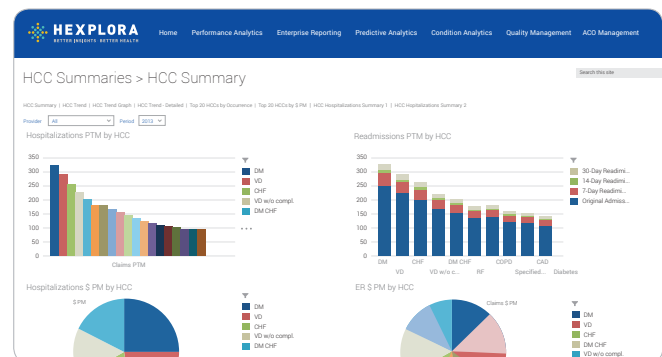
HEXPLORA
BETTER INSIGHTS · BETTER HEALTH

Home Performance Analytics Enterprise Reporting Predictive Analytics Condition Analytics Quality Management ACO Management

HCC Summaries > HCC Summary

Search this site

HCC Summary | HCC Trend | HCC Trend Graph | HCC Trend - Detailed | Top 20 HCCs by Occurrence | Top 30 HCCs by $ PM | HCC Hospitalizations Summary 1 | HCC Hospitalizations Summary 2

Provider All Period 2013

Hospitalizations PTM by HCC

350
300
250
200
150
100
50
0

Claims PTM

DM
VD
CHF
VD w/o compl.
DM CHF
...

Readmissions PTM by HCC

350
300
250
200
150
100
50
0

DM VD CHF VD w/o c... DM CHF RF COPD Specified... CAD Diabetes

30-Day Readmi...
14-Day Readmi...
7-Day Readmi...
Original Admiss...

Hospitalizations $ PM by HCC

$ PM

DM
VD
CHF
VD w/o compl.
DM CHF

ER $ PM by HCC

Claims $ PM

DM
VD
CHF
DM CHF
VD w/o compl.